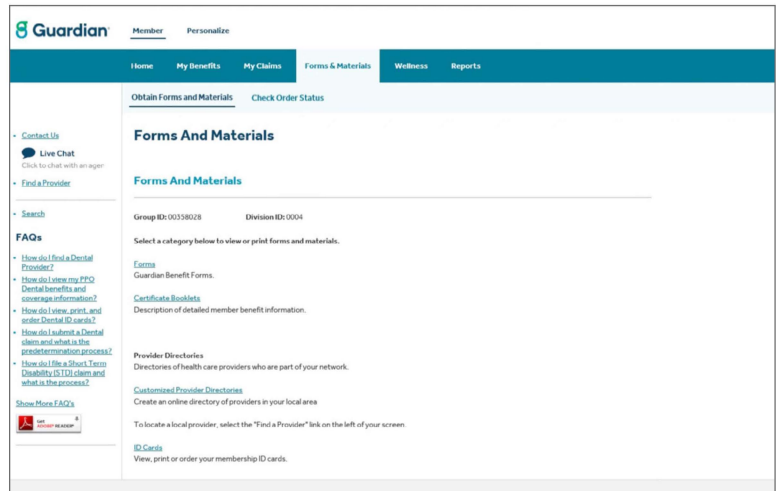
Guardian

Member Personalize

Home My Benefits My Claims Forms & Materials Wellness Reports

Obtain Forms and Materials Check Order Status

Contact Us

Live Chat
Click to chat with an agent

Find a Provider

Search

FAQs

How do I find a Dental Provider?

How do I view my PPO Dental benefits and coverage information?

How do I view, print, and order Dental ID cards?

How do I submit a Dental claim and what is the predetermination process?

How do I file a Short Term Disability (STD) claim and what is the process?

Show More FAQ's

Get Adobe Reader

Forms And Materials

Forms And Materials

Group ID: 00358028 Division ID: 0004

Select a category below to view or print forms and materials.

Forms
Guardian Benefit Forms.

Certificate Booklets
Description of detailed member benefit information.

Provider Directories
Directories of health care providers who are part of your network.

Customized Provider Directories
Create an online directory of providers in your local area

To locate a local provider, select the "Find a Provider" link on the left of your screen.

ID Cards
View, print or order your membership ID cards.